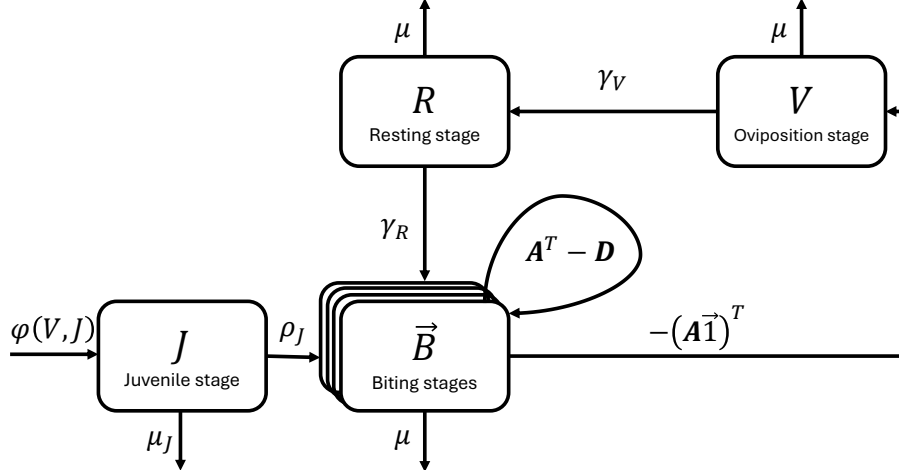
$\mu$

$\mu$

$\gamma_V$

$R$
Resting stage

$V$
Oviposition stage

$\gamma_R$

$\boldsymbol{A}^T - \boldsymbol{D}$

$\varphi(V, J)$

$J$
Juvenile stage

$\rho_J$

$\vec{B}$
Biting stages

$-\left(\boldsymbol{A}\vec{1}\right)^T$

$\mu_J$

$\mu$